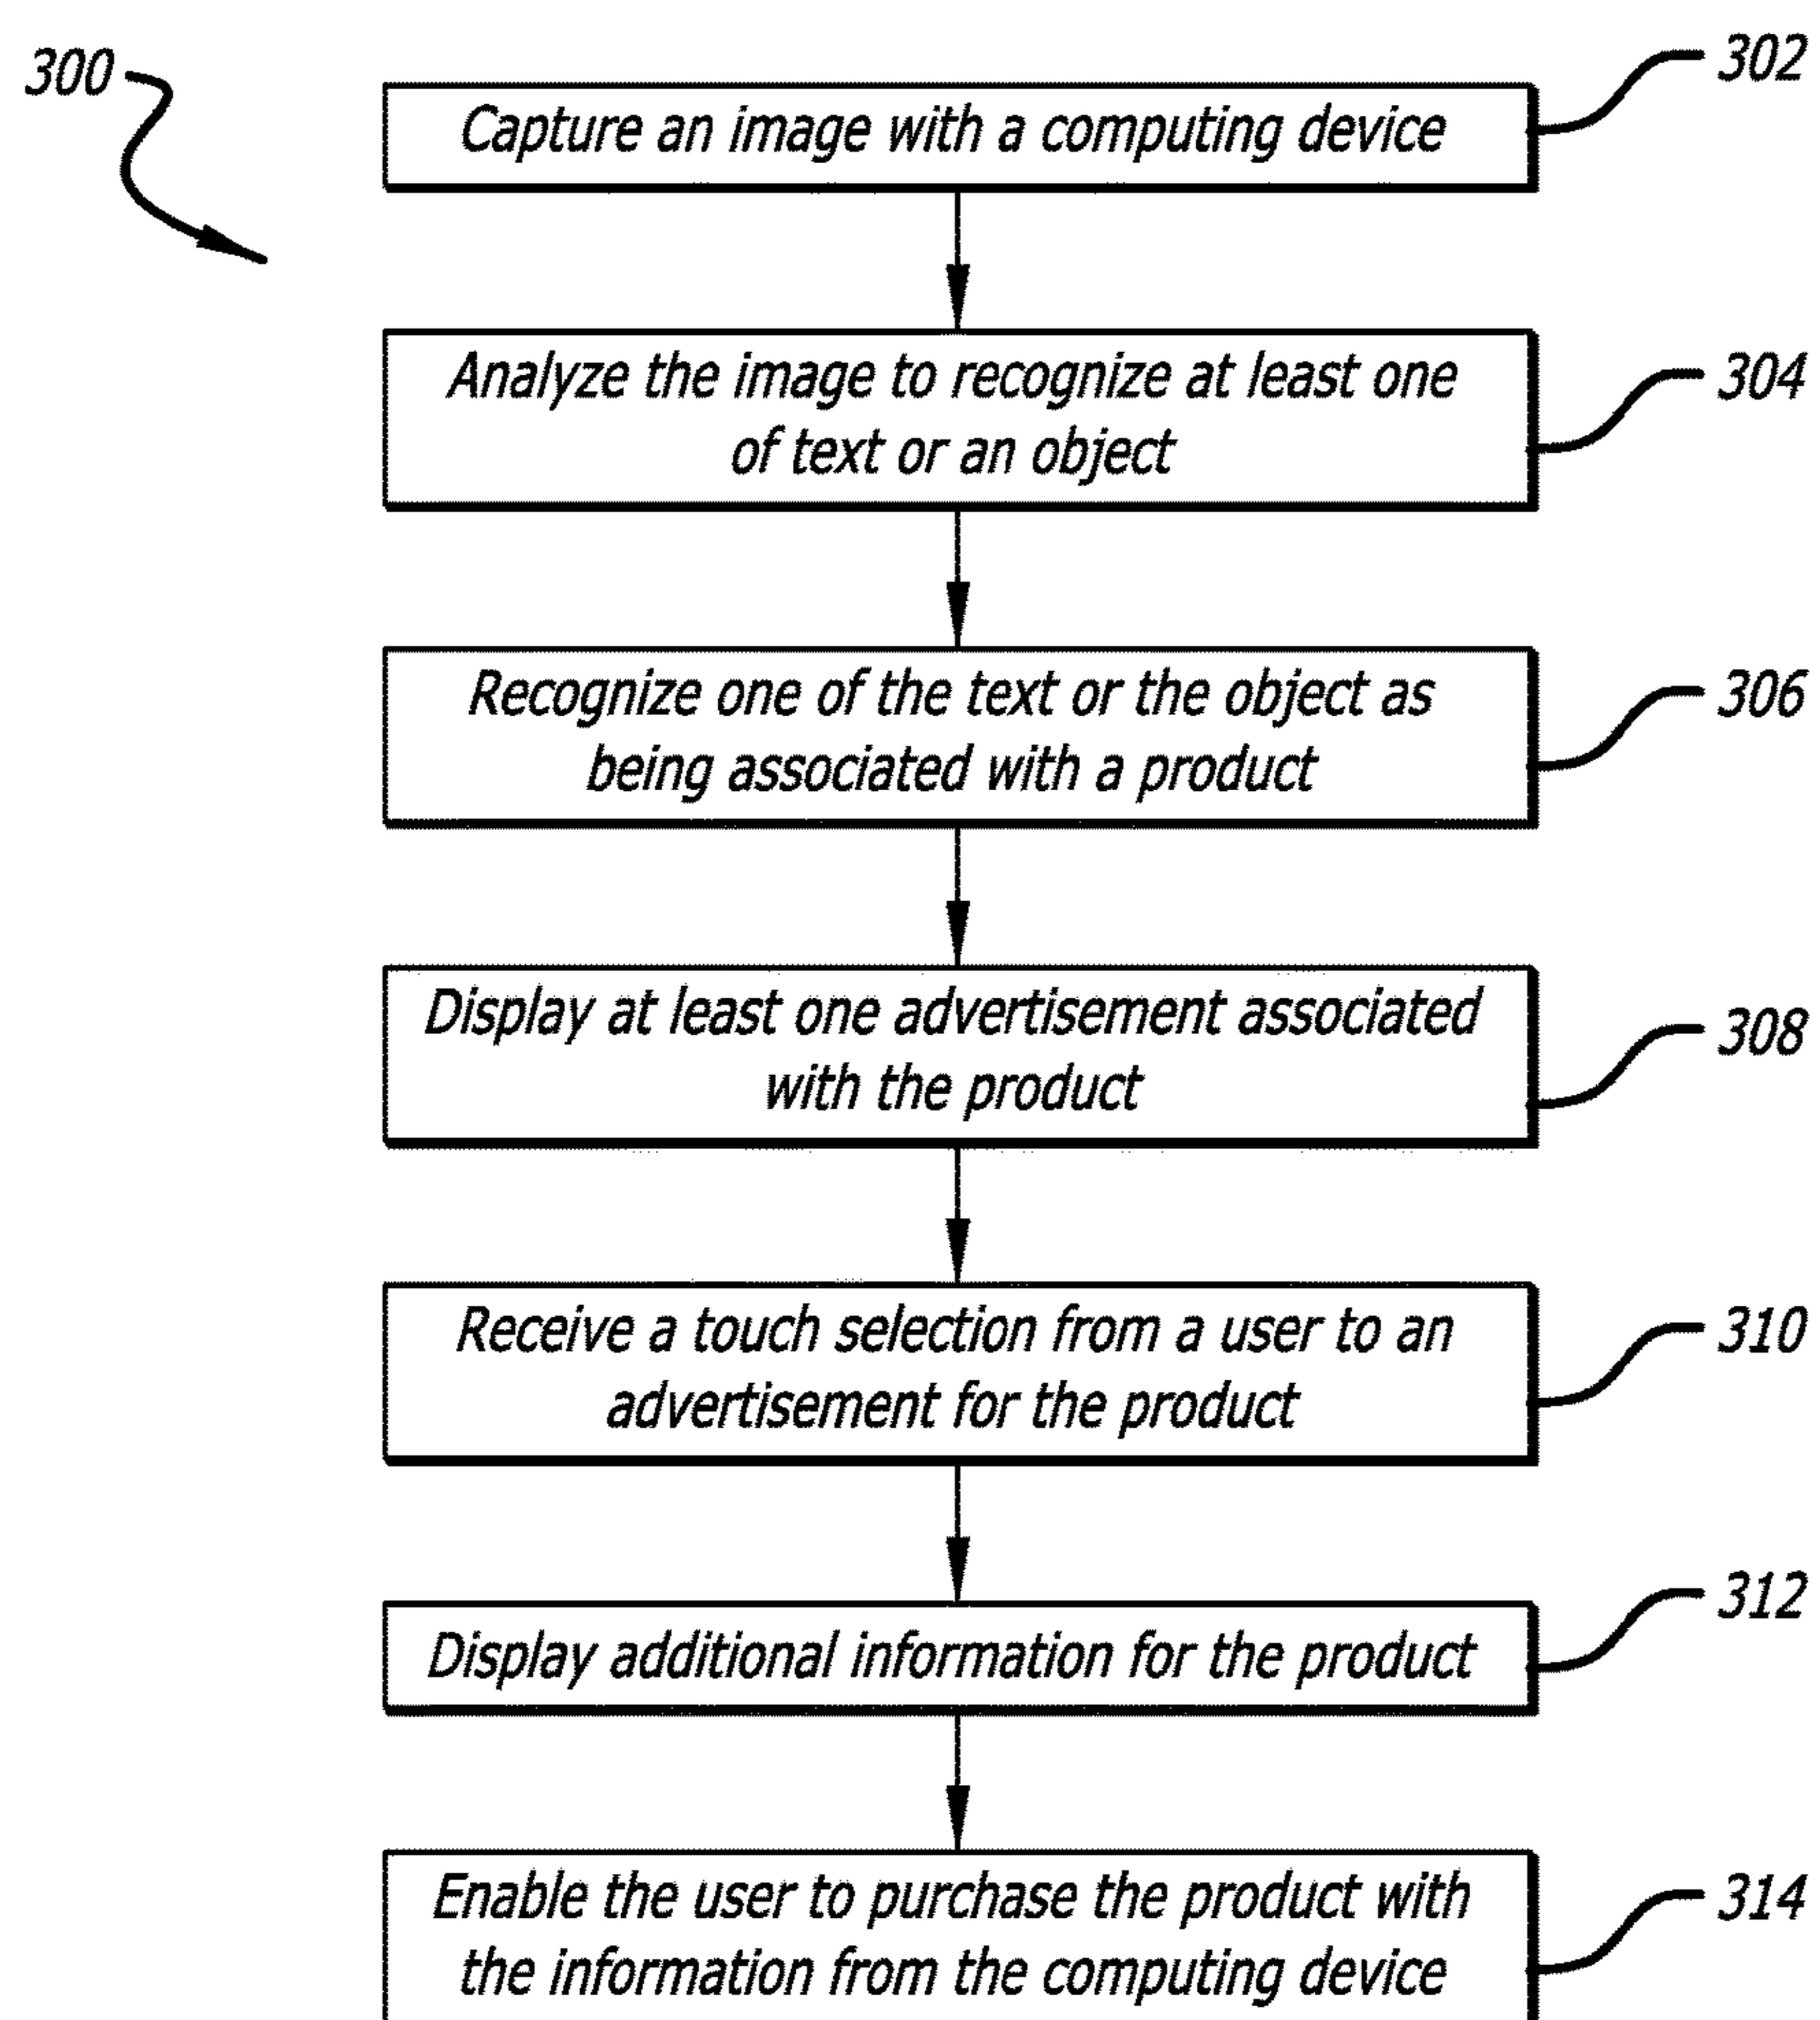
300

Capture an image with a computing device

302

Analyze the image to recognize at least one of text or an object

304

Recognize one of the text or the object as being associated with a product

306

Display at least one advertisement associated with the product

308

Receive a touch selection from a user to an advertisement for the product

310

Display additional information for the product

312

Enable the user to purchase the product with the information from the computing device

314